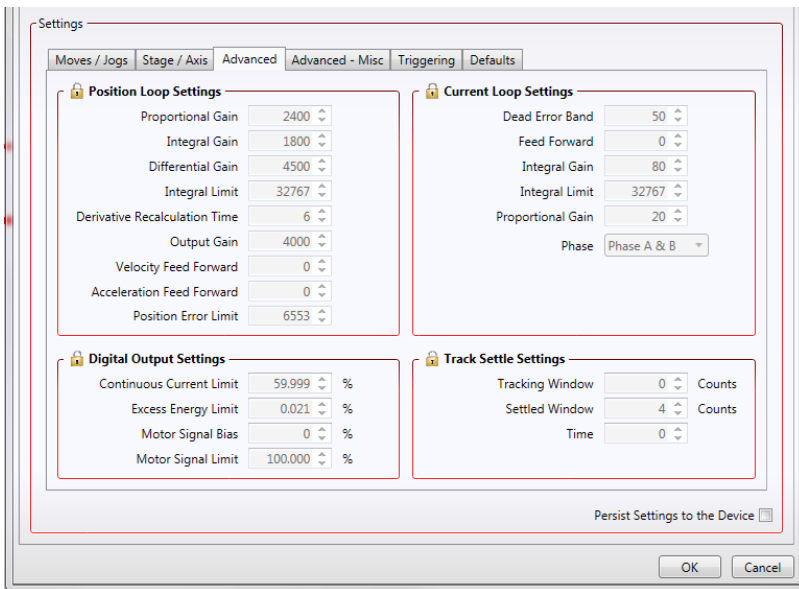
Settings

Moves / Jogs | Stage / Axis | Advanced | Advanced - Misc | Triggering | Defaults

Position Loop Settings

Proportional Gain 2400
Integral Gain 1800
Differential Gain 4500
Integral Limit 32767
Derivative Recalculation Time 6
Output Gain 4000
Velocity Feed Forward 0
Acceleration Feed Forward 0
Position Error Limit 6553

Current Loop Settings

Dead Error Band 50
Feed Forward 0
Integral Gain 80
Integral Limit 32767
Proportional Gain 20
Phase Phase A & B

Digital Output Settings

Continuous Current Limit 59.999 %
Excess Energy Limit 0.021 %
Motor Signal Bias 0 %
Motor Signal Limit 100.000 %

Track Settle Settings

Tracking Window 0 Counts
Settled Window 4 Counts
Time 0

Persist Settings to the Device

OK Cancel